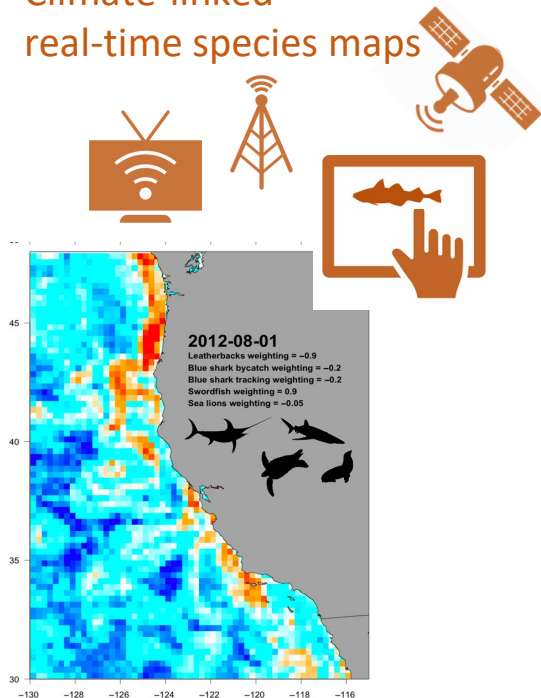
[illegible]
real-time species maps

2012-08-01
Leatherbacks weighting = −0.9
Blue shark bycatch weighting = −0.2
Blue shark tracking weighting = −0.2
Swordfish weighting = 0.9
Sea lions weighting = −0.05

45
40
35
30

−130 −128 −126 −124 −122 −120 −118 −116